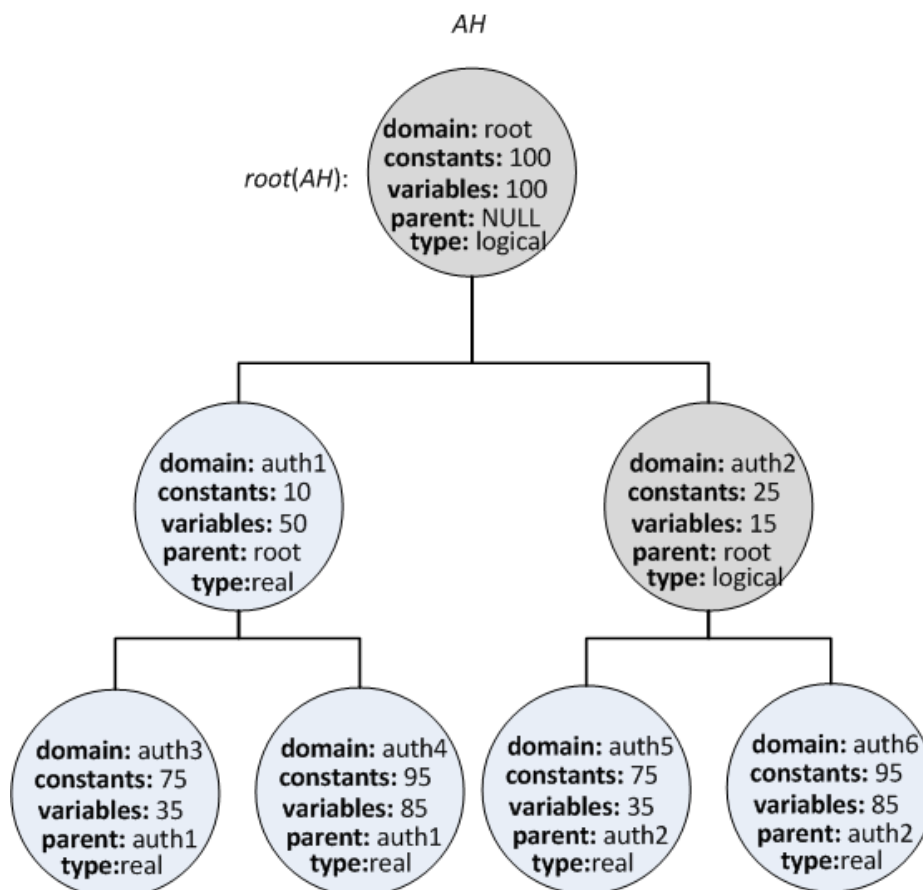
AH

root(AH):

domain: root
constants: 100
variables: 100
parent: NULL
type: logical

domain: auth1
constants: 10
variables: 50
parent: root
type:real

domain: auth2
constants: 25
variables: 15
parent: root
type: logical

domain: auth3
constants: 75
variables: 35
parent: auth1
type:real

domain: auth4
constants: 95
variables: 85
parent: auth1
type:real

domain: auth5
constants: 75
variables: 35
parent: auth2
type:real

domain: auth6
constants: 95
variables: 85
parent: auth2
type:real